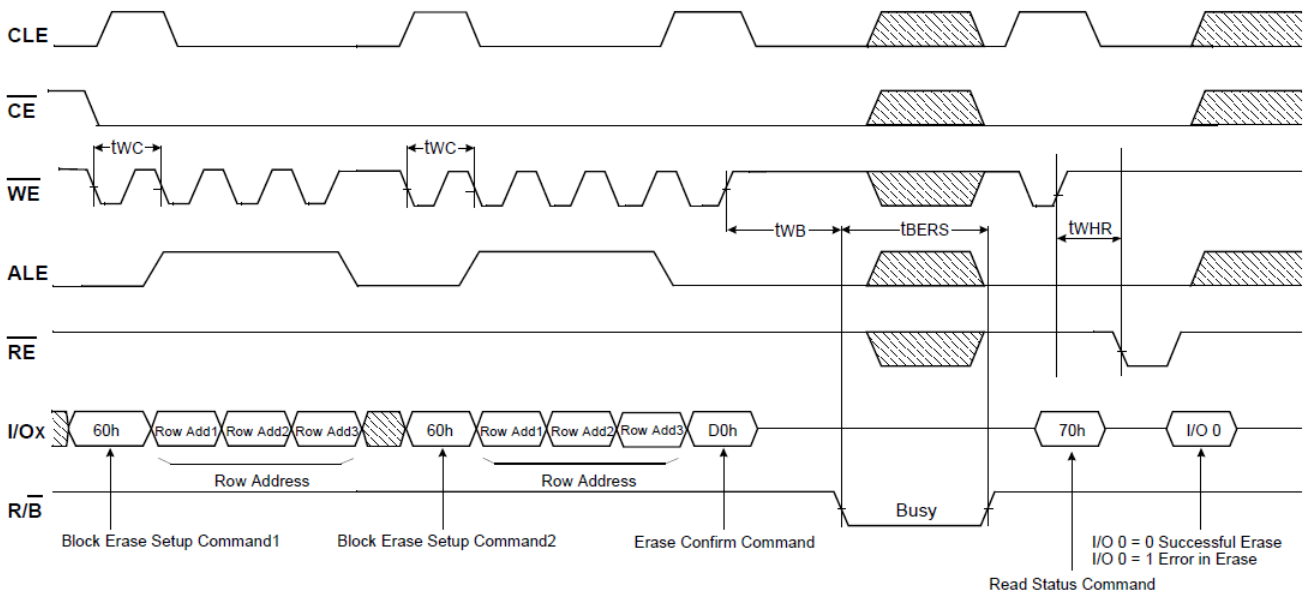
CLE

$\overline{CE}$

tWC

tWC

$\overline{WE}$

tWB

tBERS

tWHR

ALE

$\overline{RE}$

I/Ox

60h

Row Add1

Row Add2

Row Add3

60h

Row Add1

Row Add2

Row Add3

D0h

70h

I/O 0

Row Address

Row Address

R/$\overline{B}$

Busy

Block Erase Setup Command1

Block Erase Setup Command2

Erase Confirm Command

I/O 0 = 0 Successful Erase
I/O 0 = 1 Error in Erase

Read Status Command